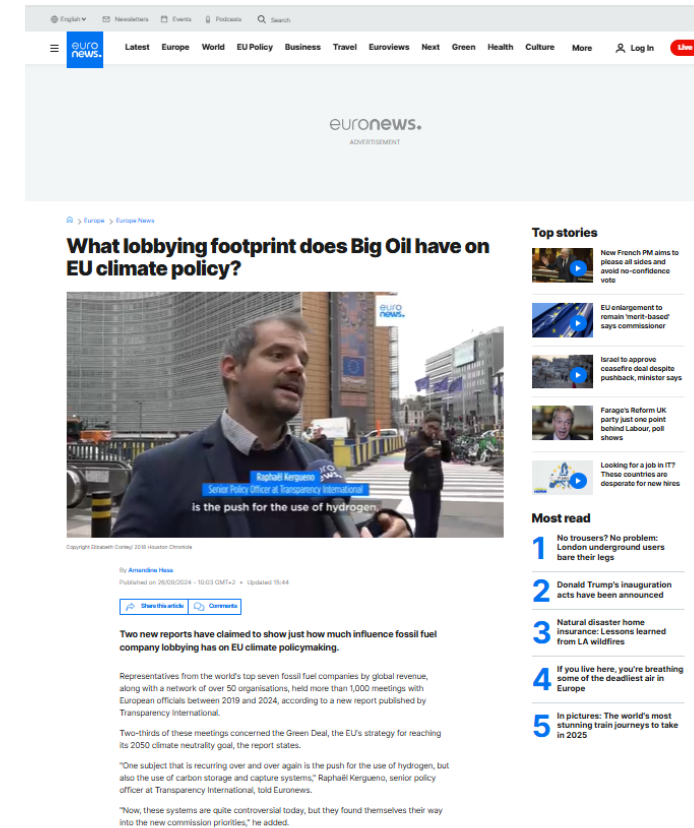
English Newsletters Events Podcasts Search

euro news. Latest Europe World EU Policy Business Travel Euroviews Next Green Health Culture More Log In Live

euronews.
ADVERTISEMENT

Europe > Europe News

What lobbying footprint does Big Oil have on EU climate policy?

euro news.

Raphaël Kergueno
Senior Policy Officer at Transparency International
is the push for the use of hydrogen.

Copyright Elizabeth Conley/ 2018 Houston Chronicle

By Amandine Hess
Published on 26/09/2024 - 10:03 GMT+2 • Updated 15:44

Share this article Comments

Two new reports have claimed to show just how much influence fossil fuel company lobbying has on EU climate policymaking.

Representatives from the world's top seven fossil fuel companies by global revenue, along with a network of over 50 organisations, held more than 1,000 meetings with European officials between 2019 and 2024, according to a new report published by Transparency International.

Two-thirds of these meetings concerned the Green Deal, the EU's strategy for reaching its 2050 climate neutrality goal, the report states.

"One subject that is recurring over and over again is the push for the use of hydrogen, but also the use of carbon storage and capture systems," Raphaël Kergueno, senior policy officer at Transparency International, told Euronews.

"Now, these systems are quite controversial today, but they found themselves their way into the new commission priorities," he added.

Top stories

New French PM aims to please all sides and avoid no-confidence vote

EU enlargement to remain 'merit-based' says commissioner

Israel to approve ceasefire deal despite pushback, minister says

Farage's Reform UK party just one point behind Labour, poll shows

Looking for a job in IT? These countries are desperate for new hires

Most read

1 No trousers? No problem: London underground users bare their legs

2 Donald Trump's inauguration acts have been announced

3 Natural disaster home insurance: Lessons learned from LA wildfires

4 If you live here, you're breathing some of the deadliest air in Europe

5 In pictures: The world's most stunning train journeys to take in 2025